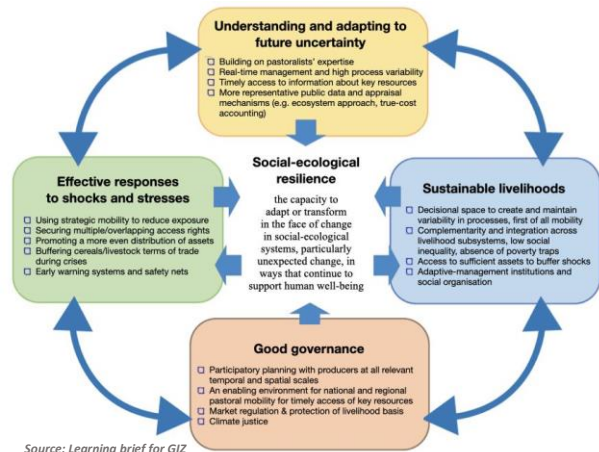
Understanding and adapting to future uncertainty

Building on pastoralists' expertise
Real-time management and high process variability
Timely access to information about key resources
More representative public data and appraisal mechanisms (e.g. ecosystem approach, true-cost accounting)

Effective responses to shocks and stresses

Using strategic mobility to reduce exposure
Securing multiple/overlapping access rights
Promoting a more even distribution of assets
Buffering cereals/livestock terms of trade during crises
Early warning systems and safety nets

Social-ecological resilience

the capacity to adapt or transform in the face of change in social-ecological systems, particularly unexpected change, in ways that continue to support human well-being

Sustainable livelihoods

Decisional space to create and maintain variability in processes, first of all mobility
Complementarity and integration across livelihood subsystems, low social inequality, absence of poverty traps
Access to sufficient assets to buffer shocks
Adaptive-management institutions and social organisation

Good governance

Participatory planning with producers at all relevant temporal and spatial scales
An enabling environment for national and regional pastoral mobility for timely access of key resources
Market regulation & protection of livelihood basis
Climate justice

Source: Learning brief for GIZ